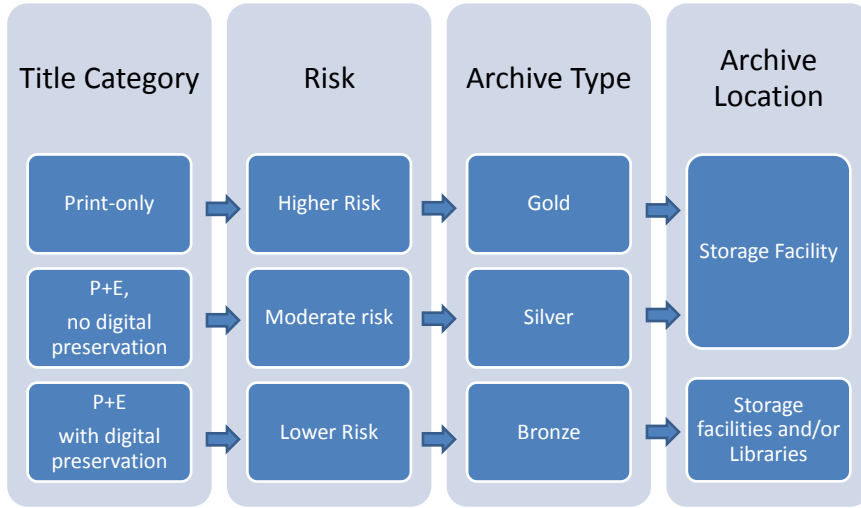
Title Category

Print-only

P+E, no digital preservation

P+E with digital preservation

Risk

Higher Risk

Moderate risk

Lower Risk

Archive Type

Gold

Silver

Bronze

Archive Location

Storage Facility

Storage facilities and/or Libraries